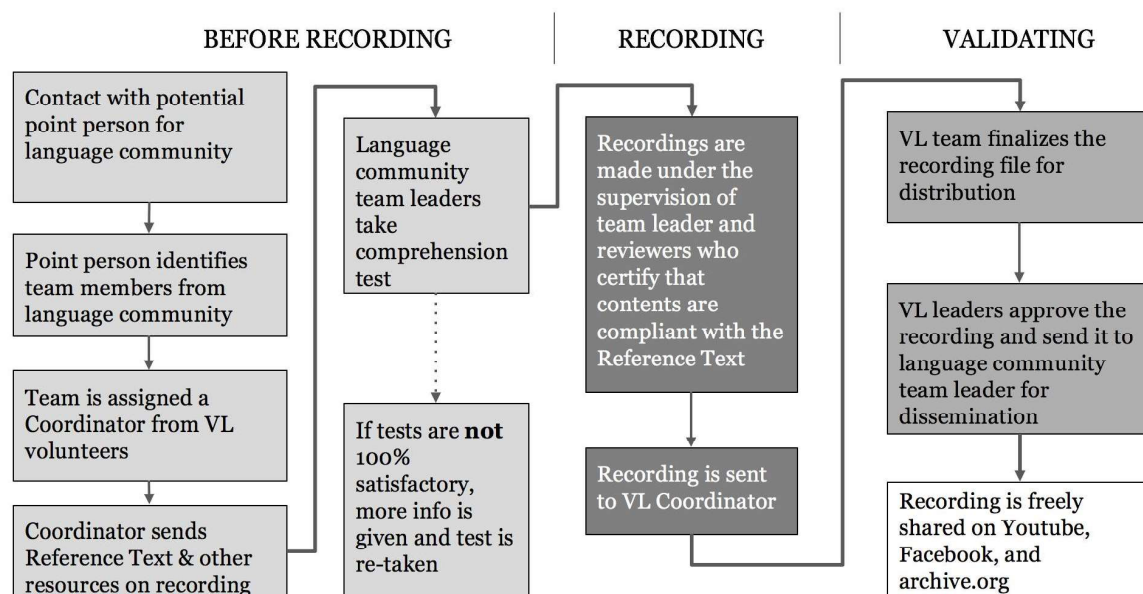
BEFORE RECORDING

RECORDING

VALIDATING

Contact with potential point person for language community

Point person identifies team members from language community

Team is assigned a Coordinator from VL volunteers

Coordinator sends Reference Text & other resources on recording

Language community team leaders take comprehension test

If tests are **not** 100% satisfactory, more info is given and test is re-taken

Recordings are made under the supervision of team leader and reviewers who certify that contents are compliant with the Reference Text

Recording is sent to VL Coordinator

VL team finalizes the recording file for distribution

VL leaders approve the recording and send it to language community team leader for dissemination

Recording is freely shared on Youtube, Facebook, and archive.org